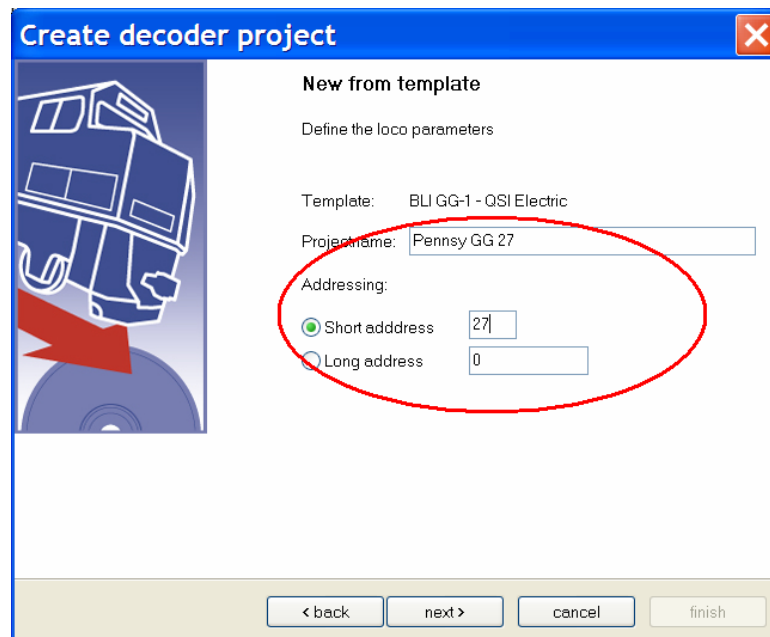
Create decoder project

New from template

Define the loco parameters

Template: BLI GG-1 - QSI Electric

Projectname: Pennsy GG 27

Addressing:

Short adddress 27

Long address 0

< back next > cancel finish